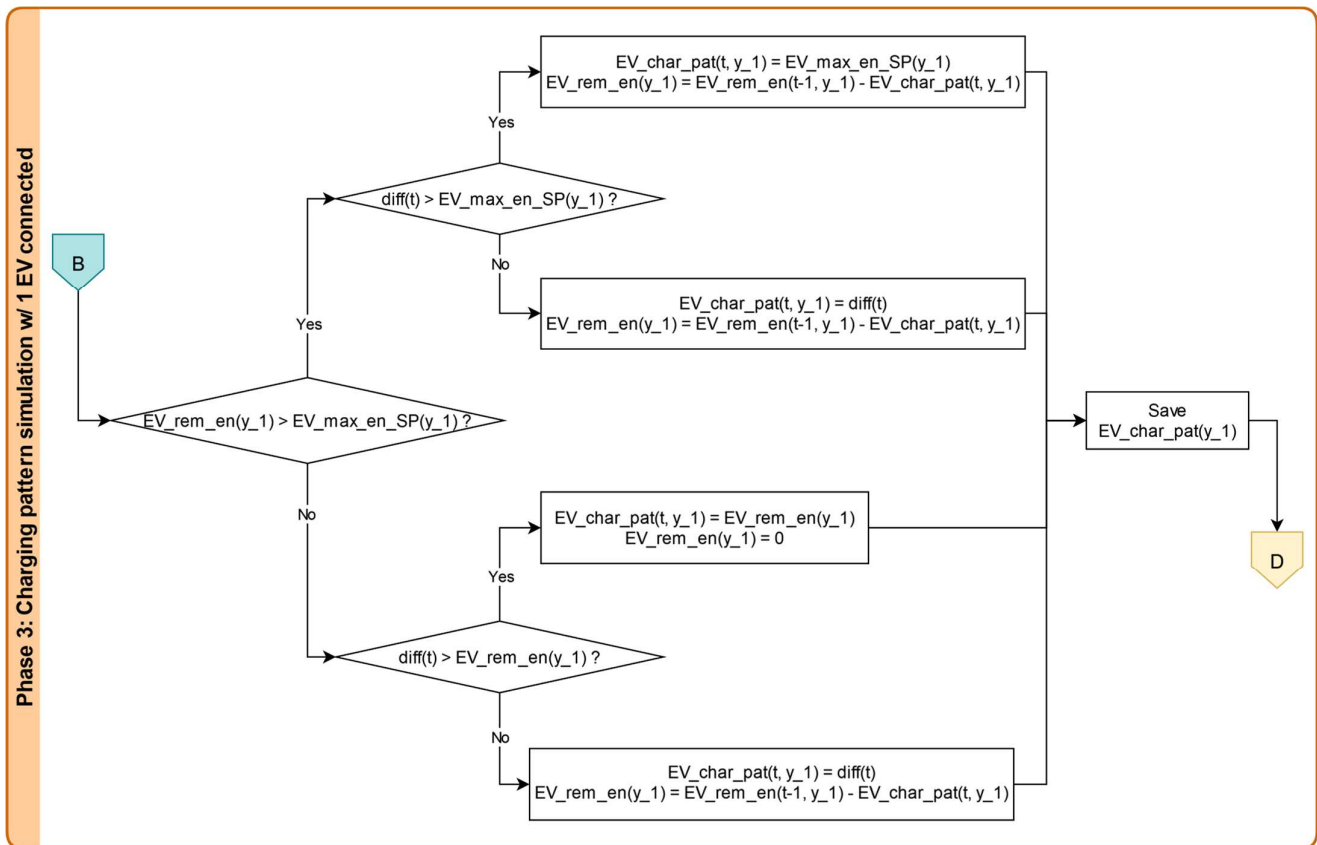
Phase 3: Charging pattern simulation w/ 1 EV connected

B

EV_rem_en(y_1) > EV_max_en_SP(y_1) ?

Yes

diff(t) > EV_max_en_SP(y_1) ?

Yes

EV_char_pat(t, y_1) = EV_max_en_SP(y_1)
EV_rem_en(y_1) = EV_rem_en(t-1, y_1) - EV_char_pat(t, y_1)

No

EV_char_pat(t, y_1) = diff(t)
EV_rem_en(y_1) = EV_rem_en(t-1, y_1) - EV_char_pat(t, y_1)

No

diff(t) > EV_rem_en(y_1) ?

Yes

EV_char_pat(t, y_1) = EV_rem_en(y_1)
EV_rem_en(y_1) = 0

No

EV_char_pat(t, y_1) = diff(t)
EV_rem_en(y_1) = EV_rem_en(t-1, y_1) - EV_char_pat(t, y_1)

Save
EV_char_pat(y_1)

D